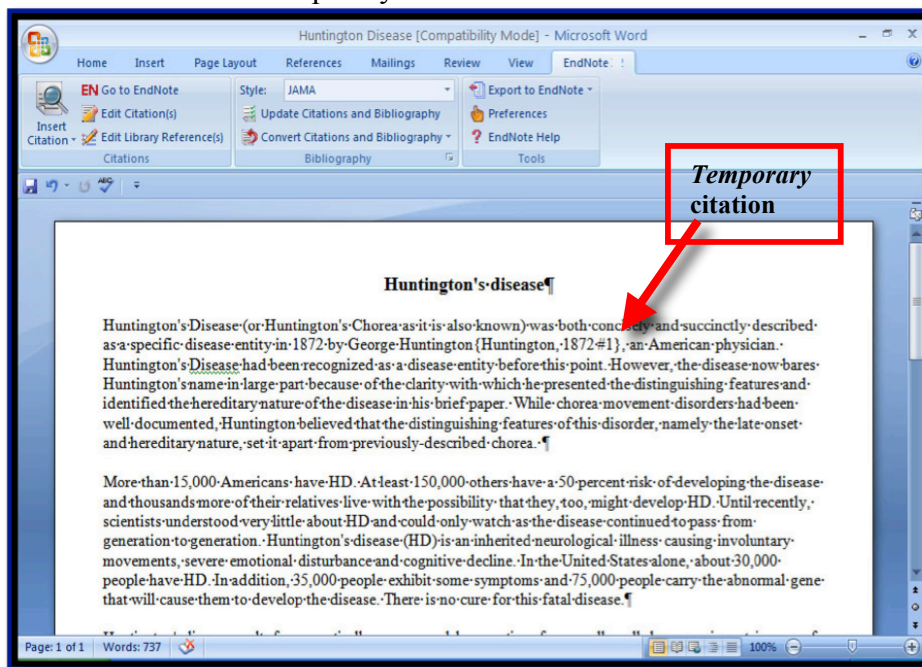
Huntington Disease [Compatibility Mode] - Microsoft Word

Home Insert Page Layout References Mailings Review View EndNote

Insert Citation
EN Go to EndNote
Edit Citation(s)
Edit Library Reference(s)
Citations

Style: JAMA
Update Citations and Bibliography
Convert Citations and Bibliography
Bibliography

Export to EndNote
Preferences
EndNote Help
Tools

*Temporary* citation

Huntington's·disease¶

Huntington's·Disease·(or·Huntington's·Chorea·as·it·is·also·known)·was·both·concisely·and·succinctly·described·as·a·specific·disease·entity·in·1872·by·George·Huntington·{Huntington,·1872·#1},·an·American·physician.·Huntington's·Disease·had·been·recognized·as·a·disease·entity·before·this·point.·However,·the·disease·now·bares·Huntington's·name·in·large·part·because·of·the·clarity·with·which·he·presented·the·distinguishing·features·and·identified·the·hereditary·nature·of·the·disease·in·his·brief·paper.·While·chorea·movement·disorders·had·been·well·documented,·Huntington·believed·that·the·distinguishing·features·of·this·disorder,·namely·the·late·onset·and·hereditary·nature,·set·it·apart·from·previously-described·chorea.·¶

More·than·15,000·Americans·have·HD.·At·least·150,000·others·have·a·50·percent·risk·of·developing·the·disease·and·thousands·more·of·their·relatives·live·with·the·possibility·that·they,·too,·might·develop·HD.·Until·recently,·scientists·understood·very·little·about·HD·and·could·only·watch·as·the·disease·continued·to·pass·from·generation·to·generation.·Huntington's·disease·(HD)·is·an·inherited·neurological·illness·causing·involuntary·movements,·severe·emotional·disturbance·and·cognitive·decline.·In·the·United·States·alone,·about·30,000·people·have·HD.·In·addition,·35,000·people·exhibit·some·symptoms·and·75,000·people·carry·the·abnormal·gene·that·will·cause·them·to·develop·the·disease.·There·is·no·cure·for·this·fatal·disease.¶

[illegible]

Page: 1 of 1 Words: 737 100%